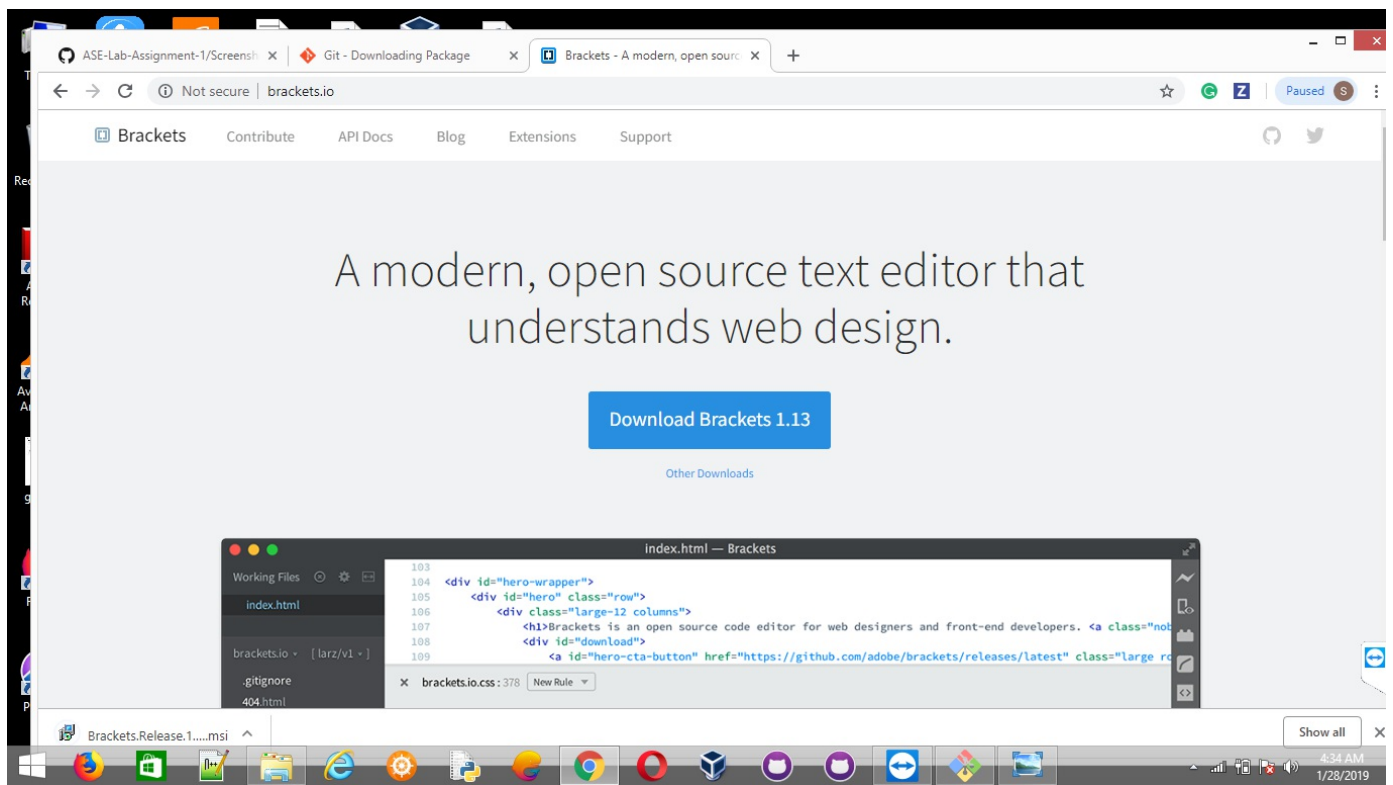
ASE-Lab-Assignment-1/Screensh ×
Git - Downloading Package ×
Brackets - A modern, open sourc ×
+

Not secure | brackets.io

Paused S

Brackets Contribute API Docs Blog Extensions Support

A modern, open source text editor that understands web design.

Download Brackets 1.13

Other Downloads

index.html — Brackets

Working Files
index.html

brackets.io • [larz/v1 •]
.gitignore
404.html

103
104 <div id="hero-wrapper">
105 <div id="hero" class="row">
106 <div class="large-12 columns">
107 <h1>Brackets is an open source code editor for web designers and front-end developers. <a class="nob
108 <div id="download">
109 <a id="hero-cta-button" href="https://github.com/adobe/brackets/releases/latest" class="large ro

× brackets.io.css : 378 New Rule

Brackets.Release.1.....msi ^

Show all ×

4:34 AM
1/28/2019